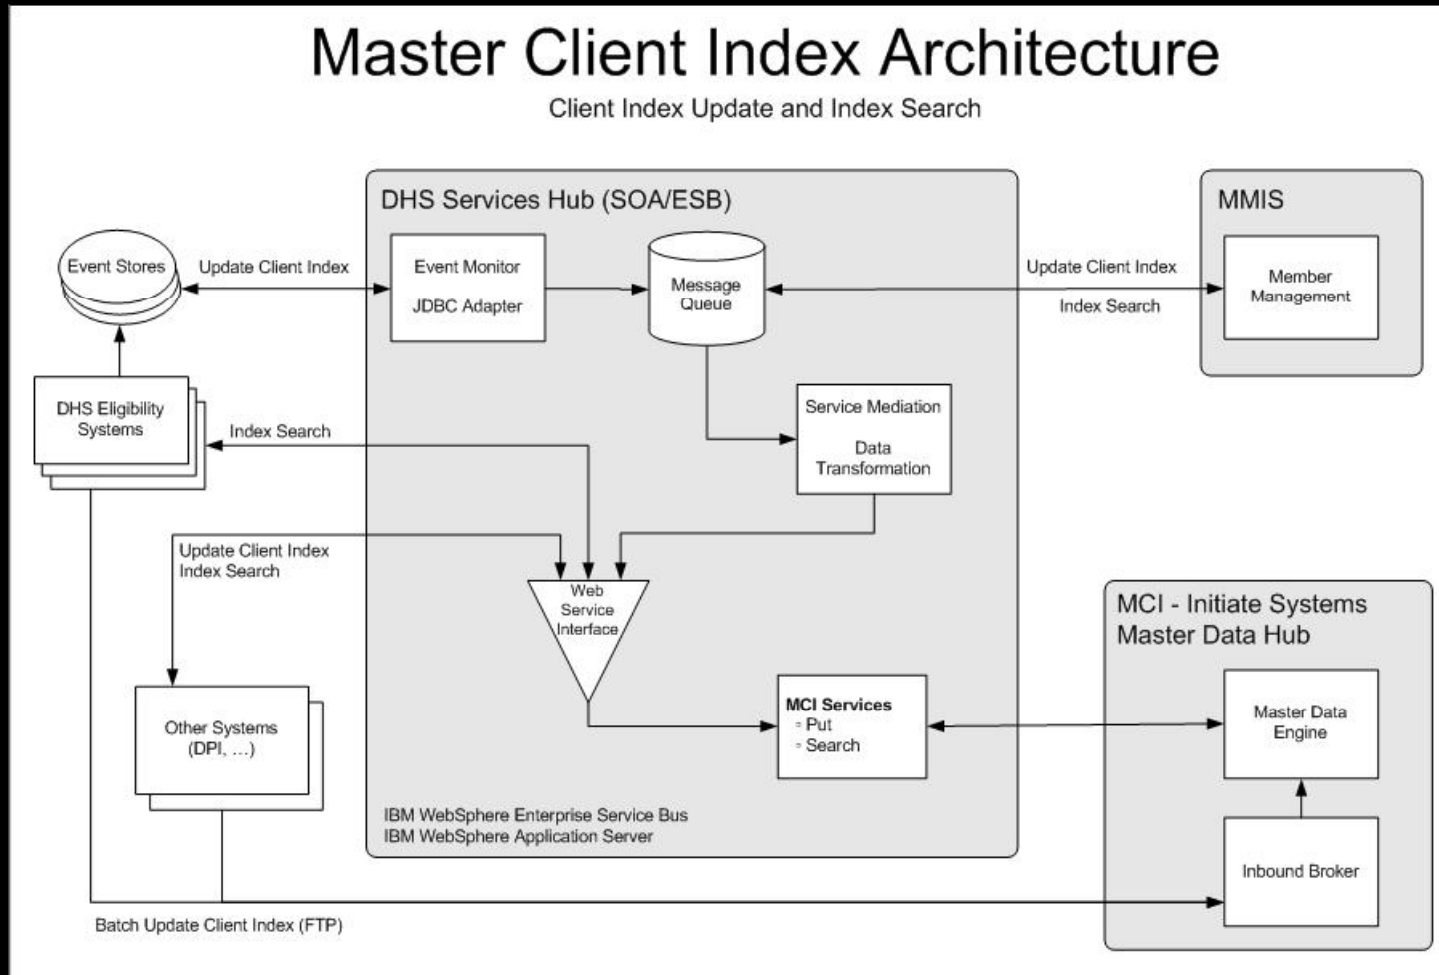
Master Client Index Architecture

Client Index Update and Index Search

DHS Services Hub (SOA/ESB)

MMIS

Event Stores

Update Client Index

Event Monitor

JDBC Adapter

Message Queue

Update Client Index

Index Search

Member Management

DHS Eligibility Systems

Index Search

Service Mediation

Data Transformation

Update Client Index
Index Search

Web Service Interface

MCI - Initiate Systems Master Data Hub

Other Systems (DPI, ...)

MCI Services
▫ Put
▫ Search

Master Data Engine

IBM WebSphere Enterprise Service Bus
IBM WebSphere Application Server

Inbound Broker

Batch Update Client Index (FTP)